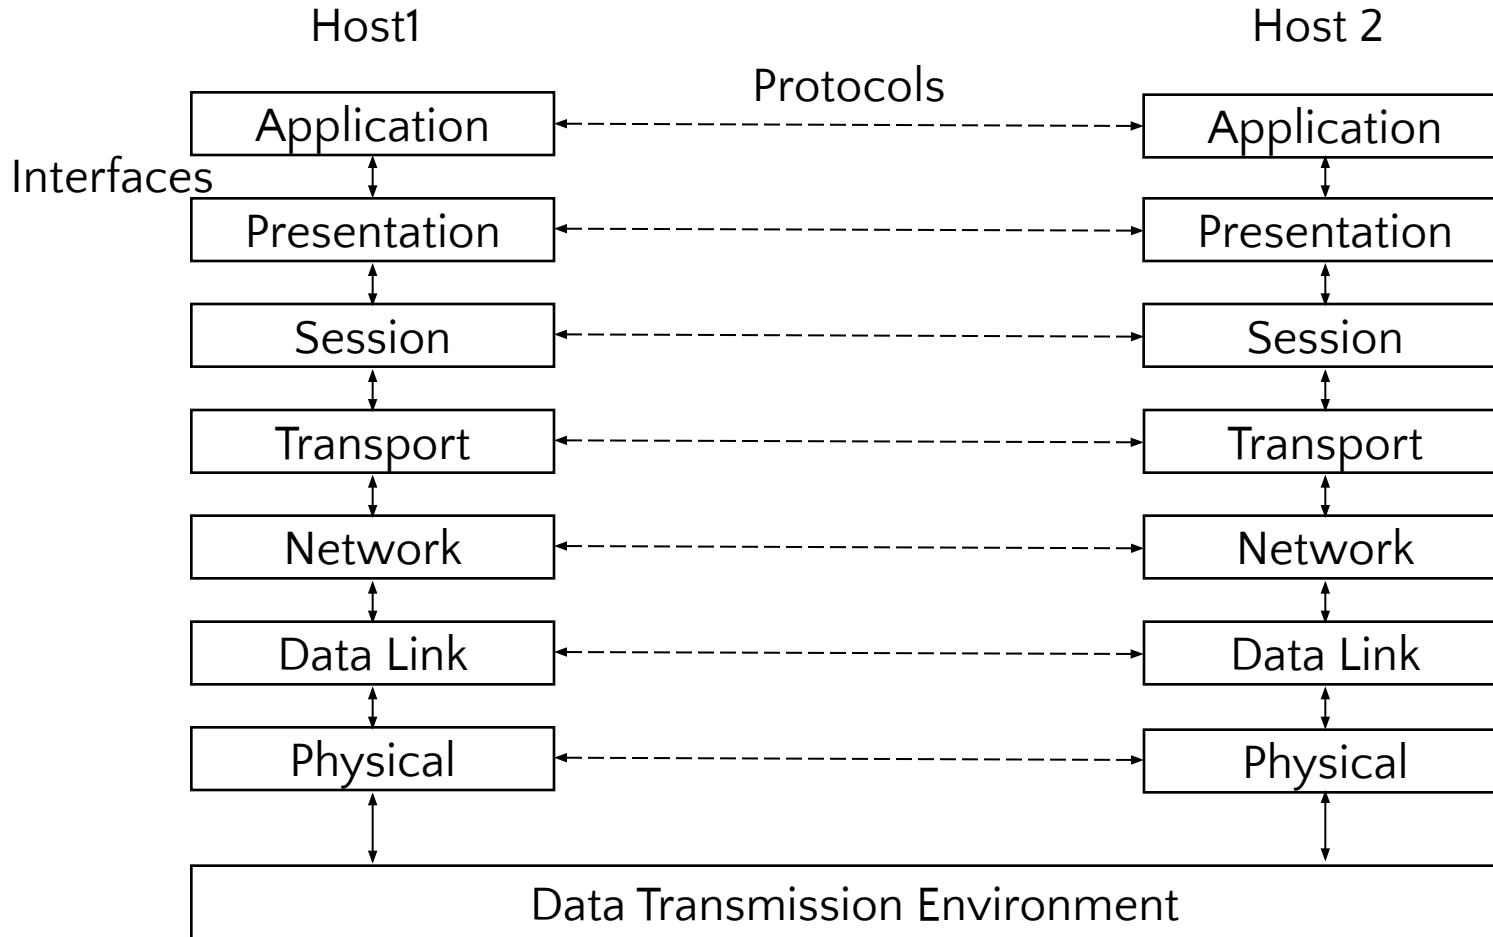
Host1

Host 2

Protocols

Interfaces

Application

Application

Presentation

Presentation

Session

Session

Transport

Transport

Network

Network

Data Link

Data Link

Physical

Physical

Data Transmission Environment